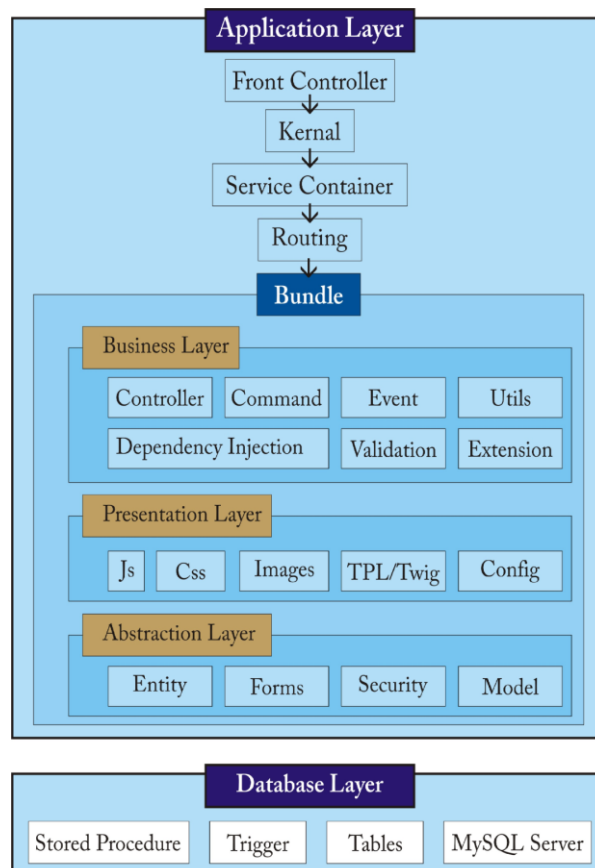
Application Layer

Front Controller

Kernal

Service Container

Routing

Bundle

Business Layer

Controller
Command
Event
Utils
Dependency Injection
Validation
Extension

Presentation Layer

Js
Css
Images
TPL/Twig
Config

Abstraction Layer

Entity
Forms
Security
Model

Database Layer

Stored Procedure
Trigger
Tables
MySQL Server